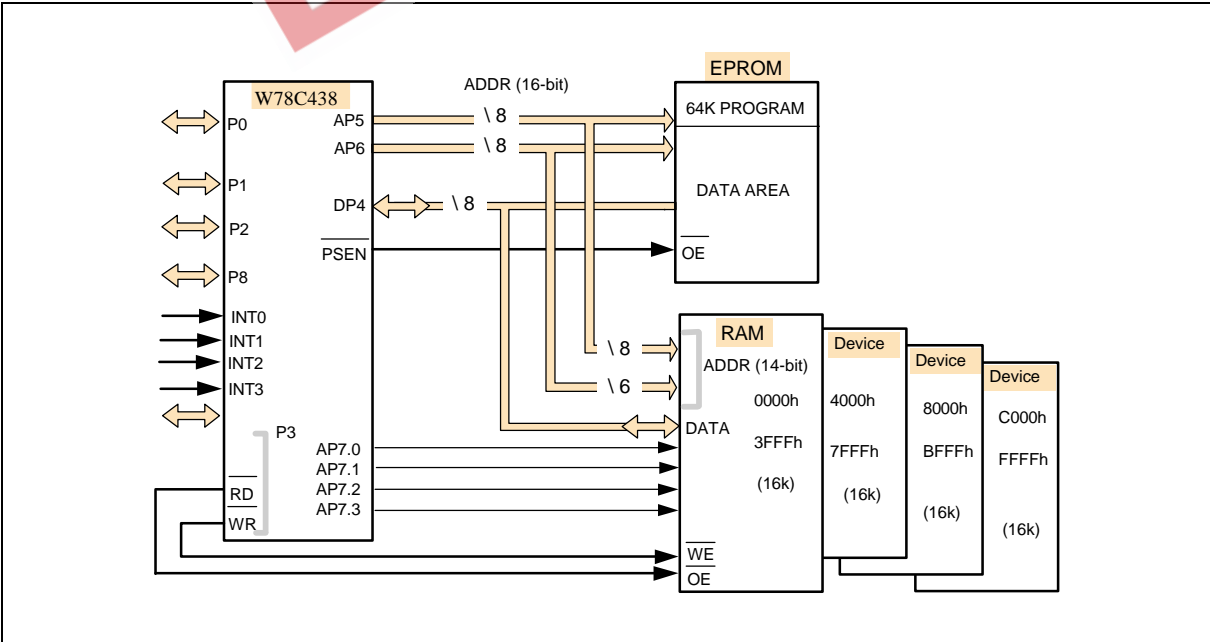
EPROM

W78C438

ADDR (16-bit)

P0
AP5
\ 8
64K PROGRAM
AP6
\ 8

P1
DP4
\ 8
DATA AREA

P2
$\overline{PSEN}$
$\overline{OE}$

P8

INT0
RAM
INT1
Device
\ 8
INT2
Device
ADDR (14-bit)
Device
\ 6
INT3
0000h
4000h
8000h
C000h

P3
DATA
AP7.0
3FFFh
7FFFh
BFFFh
FFFFh
AP7.1
AP7.2
(16k)
(16k)
$\overline{RD}$
AP7.3
$\overline{WR}$
(16k)
(16k)

$\overline{WE}$
$\overline{OE}$